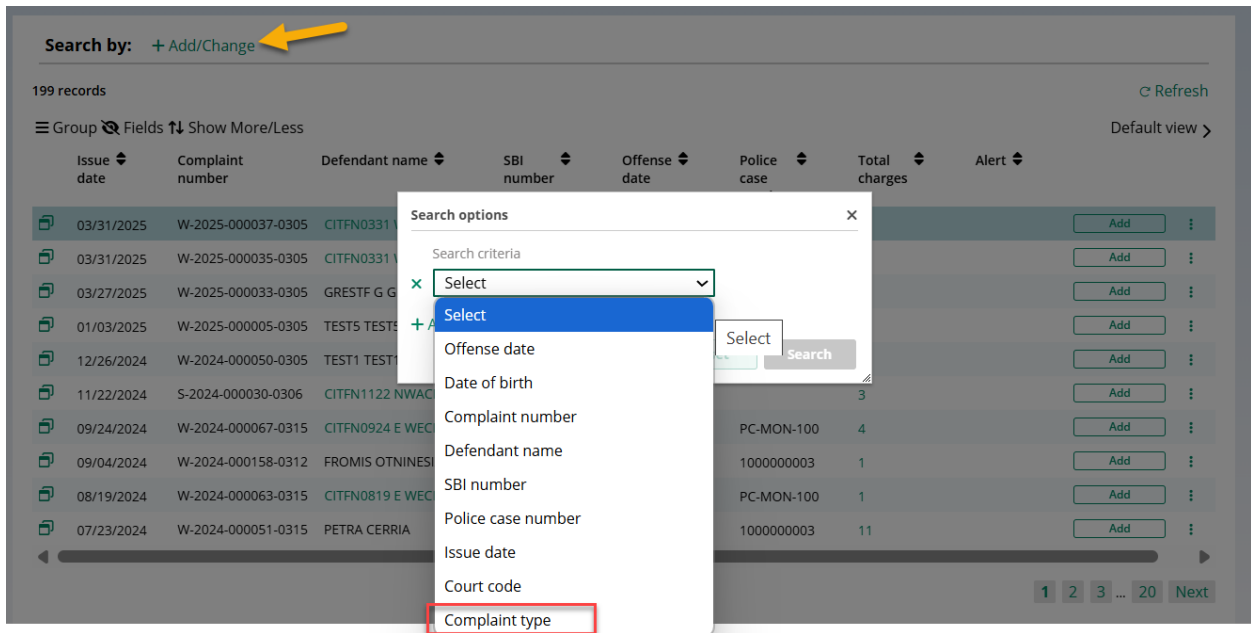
Search by: + Add/Change

199 records

⟳ Refresh

≡ Group Fields ⇅ Show More/Less

Default view ›

| | Issue date | Complaint number | Defendant name | SBI number | Offense date | Police case | Total charges | Alert | | |
|---|---|---|---|---|---|---|---|---|---|---|
| | 03/31/2025 | W-2025-000037-0305 | CITFN0331 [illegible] | | | | | | Add | ⋮ |
| | 03/31/2025 | W-2025-000035-0305 | CITFN0331 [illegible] | | | | | | Add | ⋮ |
| | 03/27/2025 | W-2025-000033-0305 | GRESTF G G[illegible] | | | | | | Add | ⋮ |
| | 01/03/2025 | W-2025-000005-0305 | TEST5 TEST5 | | | | | | Add | ⋮ |
| | 12/26/2024 | W-2024-000050-0305 | TEST1 TEST1 | | | | | | Add | ⋮ |
| | 11/22/2024 | S-2024-000030-0306 | CITFN1122 NWAC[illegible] | | | | 3 | | Add | ⋮ |
| | 09/24/2024 | W-2024-000067-0315 | CITFN0924 E WEC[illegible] | | | PC-MON-100 | 4 | | Add | ⋮ |
| | 09/04/2024 | W-2024-000158-0312 | FROMIS OTNINES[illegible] | | | 1000000003 | 1 | | Add | ⋮ |
| | 08/19/2024 | W-2024-000063-0315 | CITFN0819 E WEC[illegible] | | | PC-MON-100 | 1 | | Add | ⋮ |
| | 07/23/2024 | W-2024-000051-0315 | PETRA CERRIA | | | 1000000003 | 11 | | Add | ⋮ |

1 2 3 ... 20 Next

Search options ×

Search criteria

× Select

+ A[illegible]

Select

Search

Select
Offense date
Date of birth
Complaint number
Defendant name
SBI number
Police case number
Issue date
Court code
Complaint type